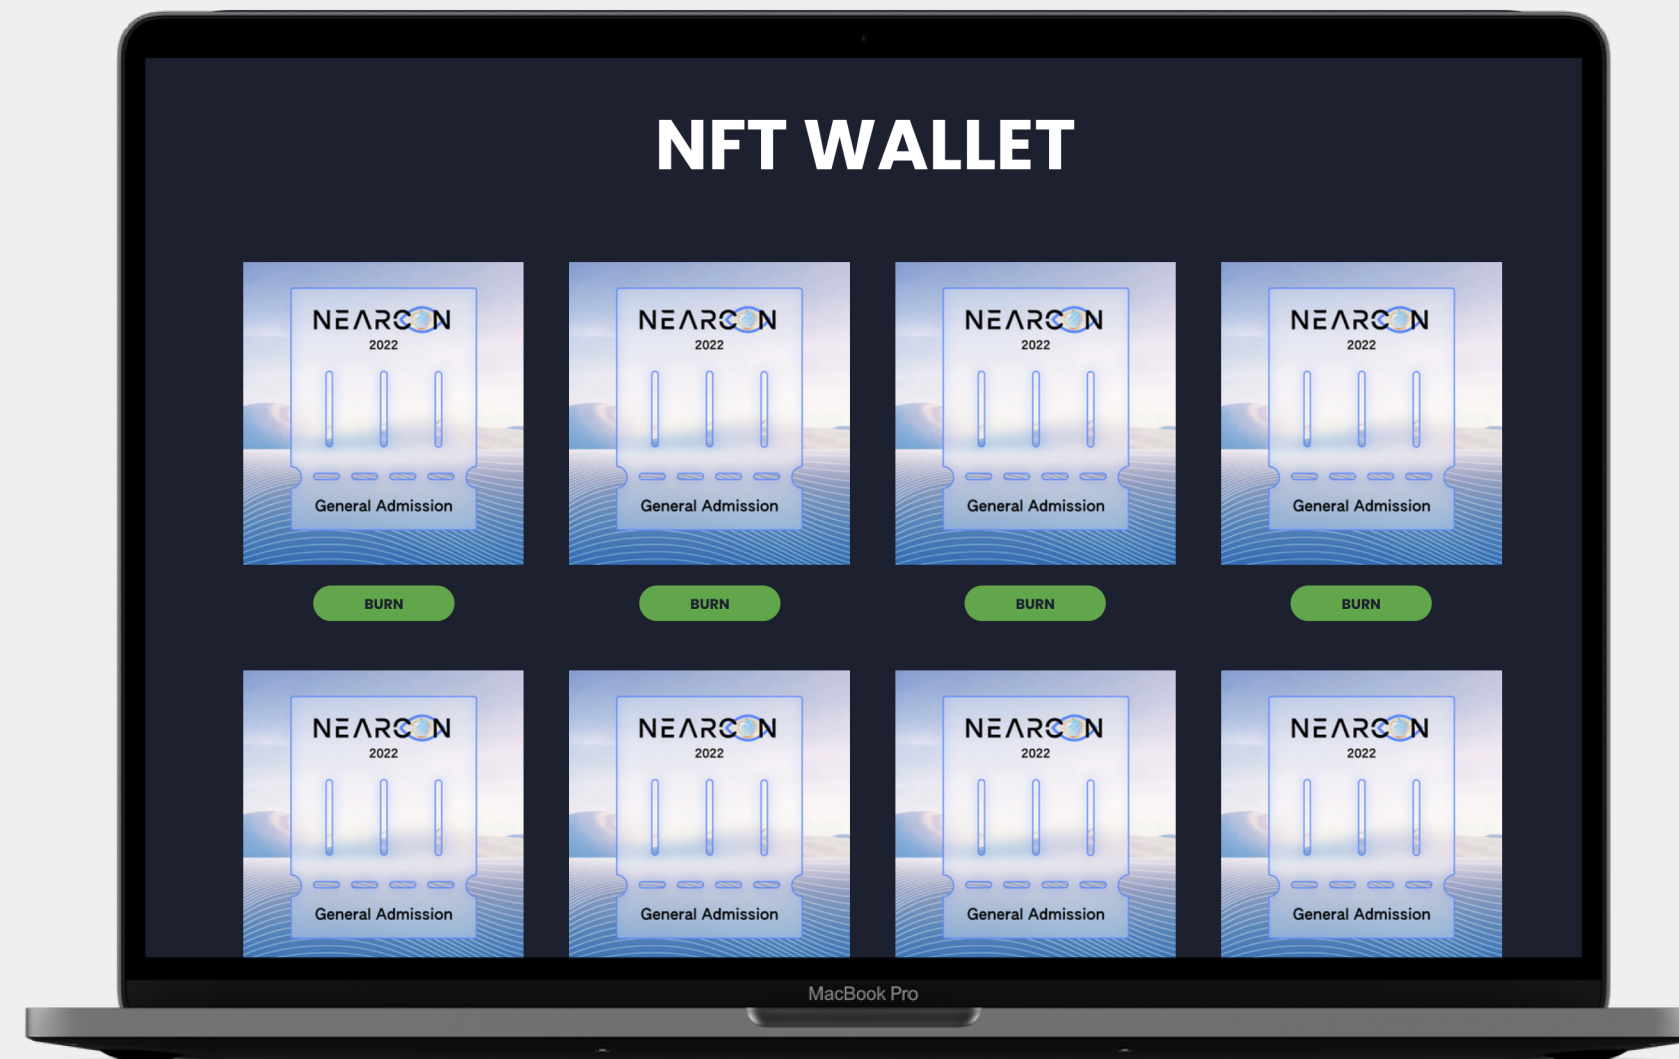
NFT WALLET

NEARCON
2022
General Admission

BURN

NEARCON
2022
General Admission

BURN

NEARCON
2022
General Admission

BURN

NEARCON
2022
General Admission

BURN

NEARCON
2022
General Admission

NEARCON
2022
General Admission

NEARCON
2022
General Admission

NEARCON
2022
General Admission

MacBook Pro